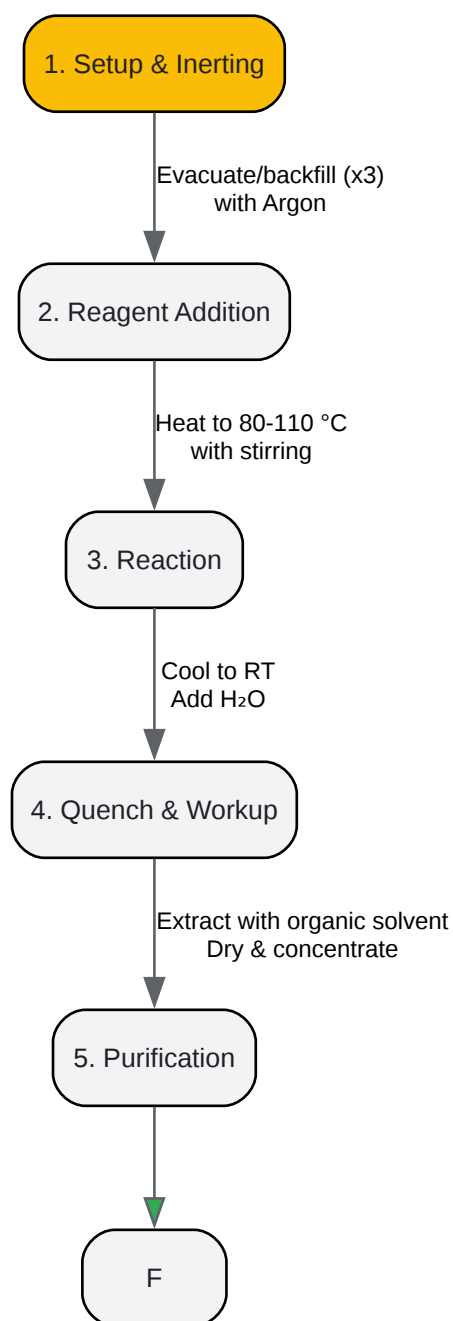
1. Setup & Inerting

Evacuate/backfill (x3) with Argon

2. Reagent Addition

Heat to 80-110 °C with stirring

3. Reaction

Cool to RT
Add $H_2O$

4. Quench & Workup

Extract with organic solvent
Dry & concentrate

5. Purification

F